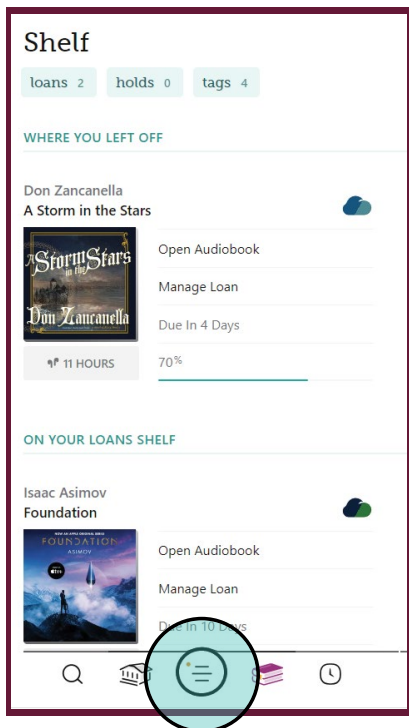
Shelf

loans 2 holds 0 tags 4

WHERE YOU LEFT OFF

Don Zancanella
A Storm in the Stars

A Storm in the Stars
Don Zancanella

Open Audiobook

Manage Loan

Due In 4 Days

11 HOURS

70%

ON YOUR LOANS SHELF

Isaac Asimov
Foundation

NOW AN APPLE ORIGINAL SERIES
FOUNDATION
ASIMOV

Open Audiobook

Manage Loan

Due In 10 Days